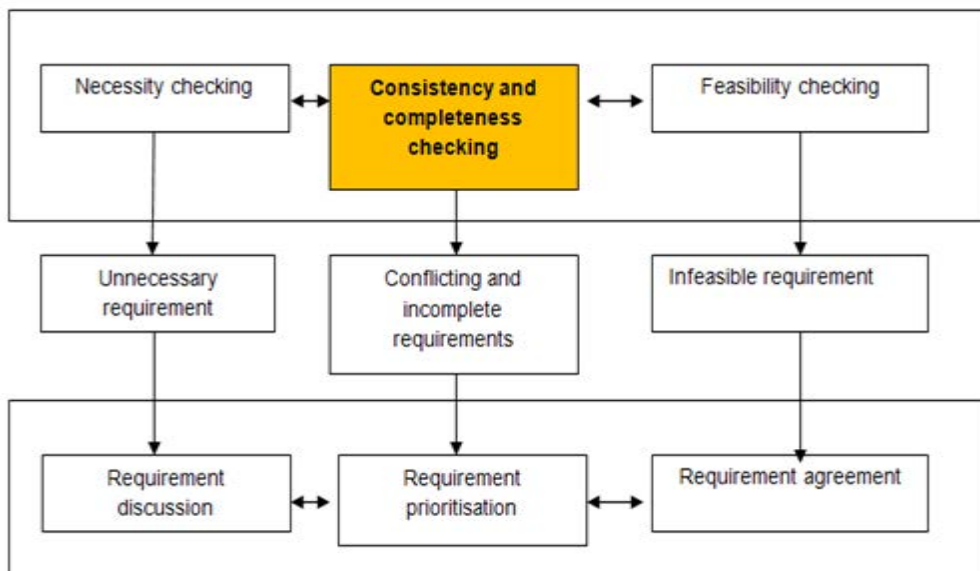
Necessity checking

Consistency and completeness checking

Feasibility checking

Unnecessary requirement

Conflicting and incomplete requirements

Infeasible requirement

Requirement discussion

Requirement prioritisation

Requirement agreement